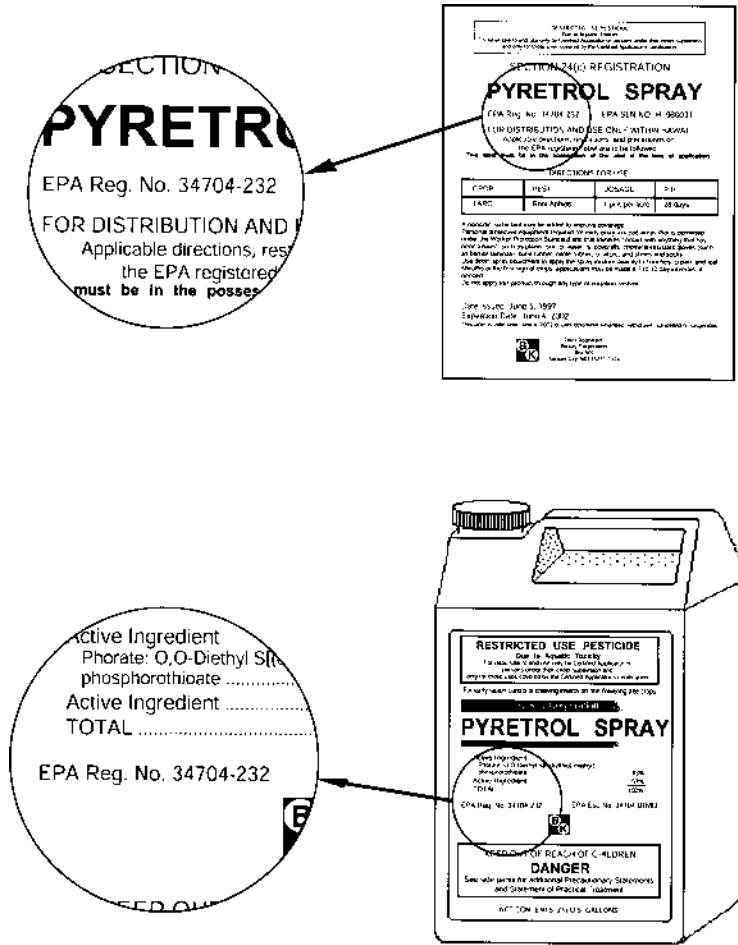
SECTION

PYRETR

EPA Reg. No. 34704-232

FOR DISTRIBUTION AND

Applicable directions, res

the EPA registered

must be in the posses

RESTRICTED USE PESTICIDE

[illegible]

SECTION 24(c) REGISTRATION

PYRETROL SPRAY

EPA Reg. No. 34704-232 | EPA SLN NO. HI-980011

FOR DISTRIBUTION AND USE ONLY WITHIN HAWAII

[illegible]

DIRECTIONS FOR USE

| CROP | PEST | DOSAGE | P.H. |
|---|---|---|---|
| TARO | Root Aphids | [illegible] | 28 Days |

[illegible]

Date Issued: June 5, 1997
Expiration Date: June 4, 2002

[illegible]

Active Ingredient
Phorate: O,O-Diethyl S[(
phosphorothioate ..........
Active Ingredient ..........
TOTAL ..........

EPA Reg. No. 34704-232

EEP OU

RESTRICTED USE PESTICIDE
Due to Aquatic Toxicity

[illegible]

PYRETROL SPRAY

Active Ingredient
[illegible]
TOTAL

EPA Reg. No. 34704-232 EPA Est. No. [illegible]

KEEP OUT OF REACH OF CHILDREN
DANGER
See side panel for additional Precautionary Statements and Statement of Practical Treatment

NET CONTENTS 2½ U.S. GALLONS